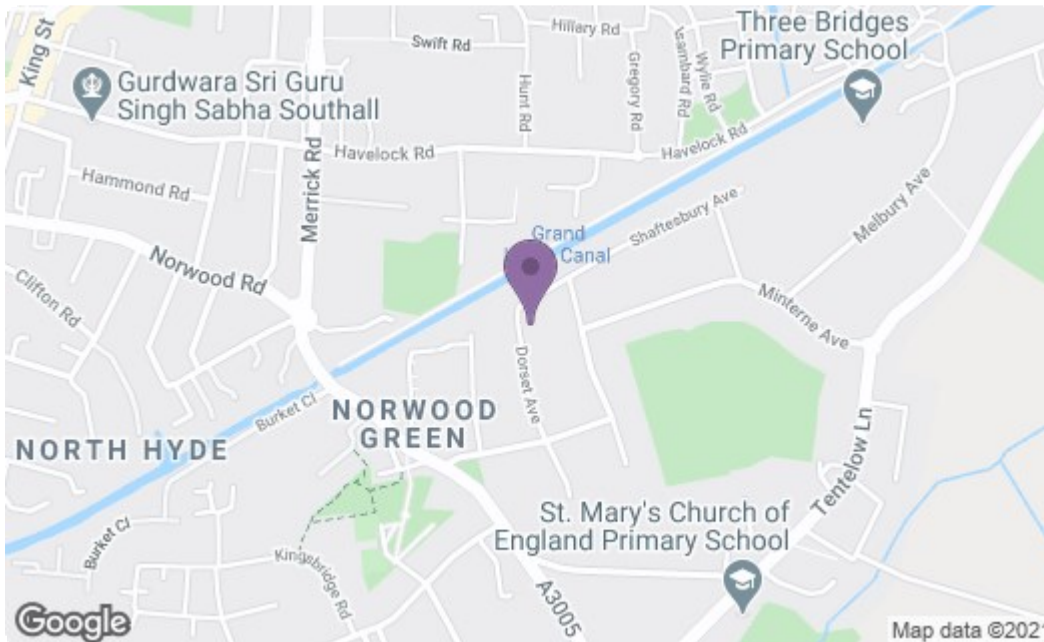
King St
Gurdwara Sri Guru Singh Sabha Southall
Swift Rd
Hillary Rd
Hunt Rd
Gregory Rd
Isambard Rd
Wylie Rd
Three Bridges Primary School
Havelock Rd
Havelock Rd
Hammond Rd
Merrick Rd
Grand Canal
Shaftesbury Ave
Melbury Ave
Norwood Rd
Clifton Rd
Minterne Ave
Dorset Ave
Burket Cl
NORWOOD GREEN
NORTH HYDE
Tentelow Ln
St. Mary's Church of England Primary School
Burket Cl
Kingsbridge Rd
A3005
Google
Map data ©2021